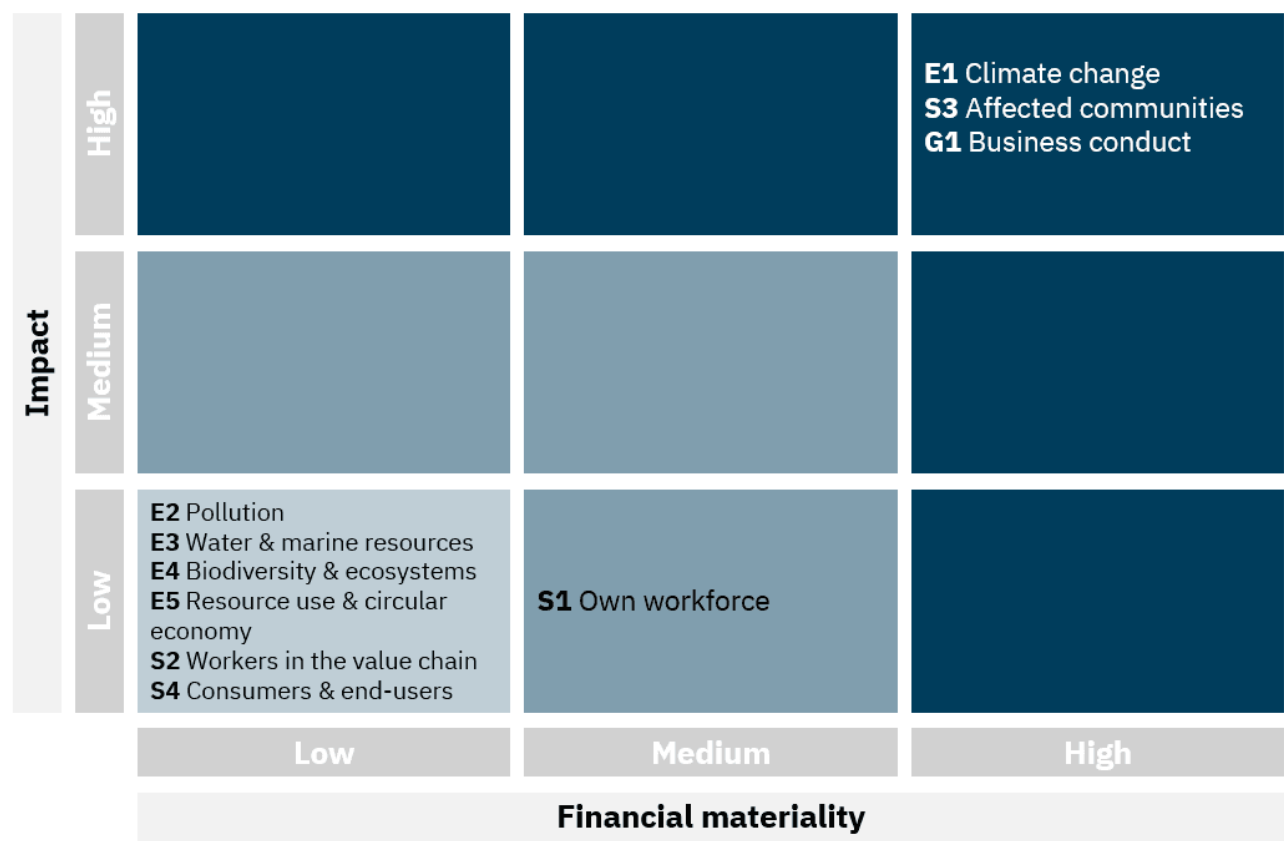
Impact

High

E1 Climate change
S3 Affected communities
G1 Business conduct

Medium

Low

E2 Pollution
E3 Water & marine resources
E4 Biodiversity & ecosystems
E5 Resource use & circular economy
S2 Workers in the value chain
S4 Consumers & end-users

S1 Own workforce

Low

Medium

High

Financial materiality